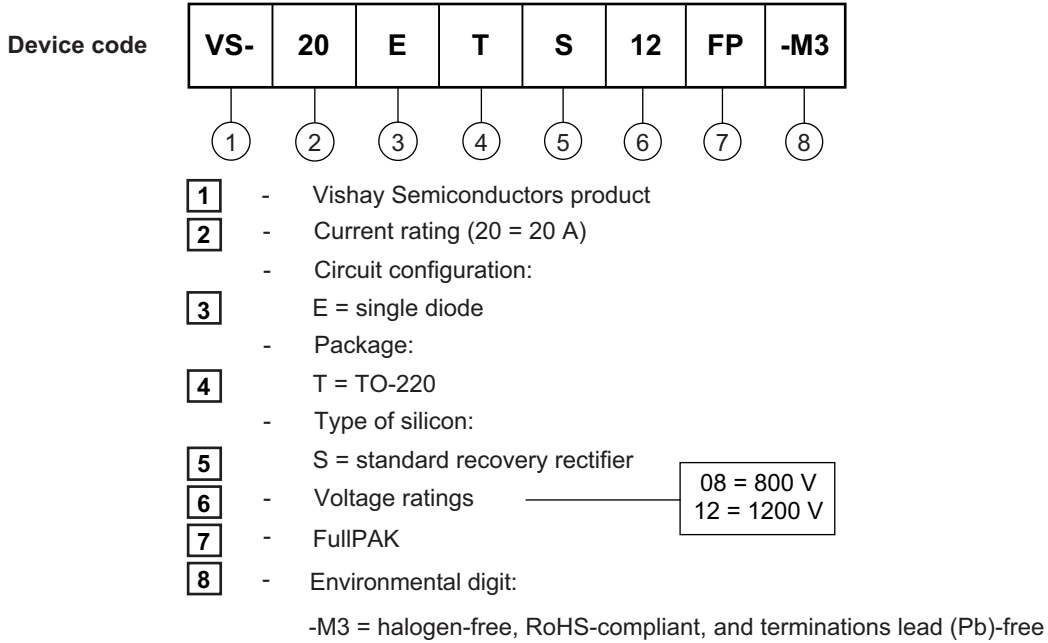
Device code

| VS- | 20 | E | T | S | 12 | FP | -M3 |
|---|---|---|---|---|---|---|---|

1 2 3 4 5 6 7 8

1 - Vishay Semiconductors product

2 - Current rating (20 = 20 A)

- Circuit configuration:

3 E = single diode

- Package:

4 T = TO-220

- Type of silicon:

5 S = standard recovery rectifier

6 - Voltage ratings

08 = 800 V
12 = 1200 V

7 - FullPAK

8 - Environmental digit:

-M3 = halogen-free, RoHS-compliant, and terminations lead (Pb)-free